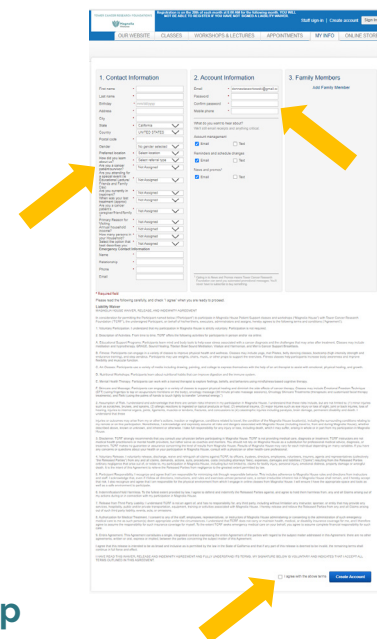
Registration is on the 28th of each month at 8:00 AM for the following month. YOU WILL NOT BE ABLE TO REGISTER IF YOU HAVE NOT SIGNED A LIABILITY WAIVER.

Stroll sign in | Create account | Sign In

OUR WEBSITE | CLASSES | WORKSHOPS & LECTURES | APPOINTMENTS | MY INFO | ONLINE STORE

1. Contact Information

First name *
Last name *
Birthday
Address
City *
State * California
Country * UNITED STATES
Postal code
Gender * To get the selection
Preferred location * Select location
How did you learn about us? Select referral type
Are you a current patient/client? Not Assigned
Are you planning for a planned birth in the hospital? Not Assigned
Friends and Family Use
Are you currently or recently pregnant? Not Assigned
When was your last residential address? Not Assigned
Are you a current parent/guardian/family? Not Assigned
Primary Reason for Visiting Not Assigned
Annual household income? Not Assigned
How many persons in your household? Not Assigned
Select the option that best describes you Not Assigned
Emergency Contact Information
Name
Relationship
Phone
Email

2. Account Information

Email *
Password *
Confirm password *
Mobile phone *

Where do you want to hear about?
We'll send emails and anything online.

Account management
Email Text

Reminders and schedule changes
Email Text

News and promos
Email Text

3. Family Members

Add Family Member

* Required field
Please read the following carefully, and check "I agree" when you are ready to proceed.
Liability Waiver

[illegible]

I agree with the above terms

Create Account